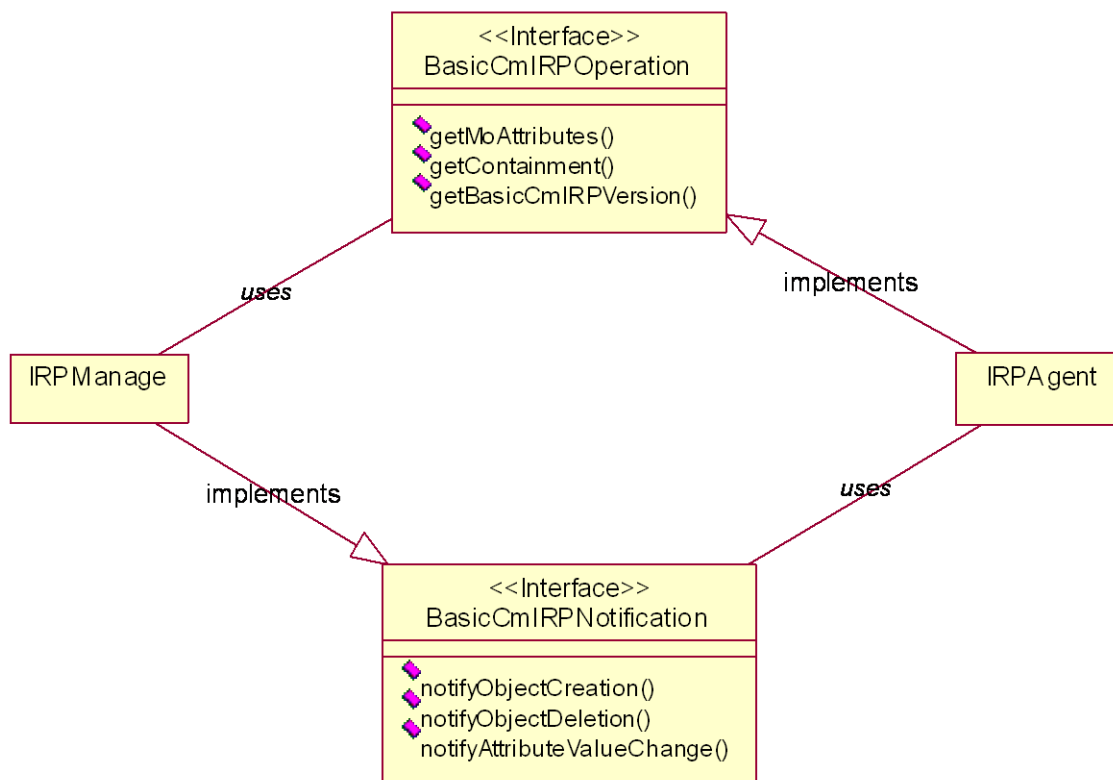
<<Interface>>
BasicCmIRPOperation

getMoAttributes()
getContainment()
getBasicCmIRPVersion()

uses

implements

IRPManage

IRPAgent

implements

uses

<<Interface>>
BasicCmIRPNotification

notifyObjectCreation()
notifyObjectDeletion()
notifyAttributeValueChange()